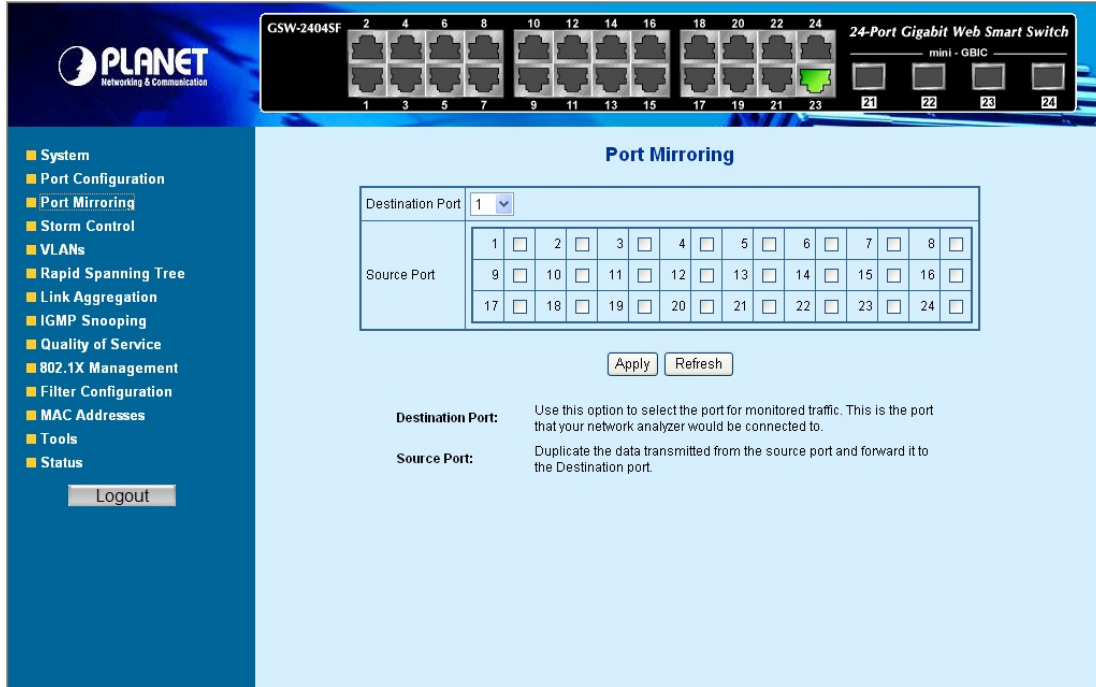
PLANET
Networking & Communication

GSW-2404SF
2 4 6 8 10 12 14 16 18 20 22 24
1 3 5 7 9 11 13 15 17 19 21 23
24-Port Gigabit Web Smart Switch
mini - GBIC
21 22 23 24

System
Port Configuration
Port Mirroring
Storm Control
VLANs
Rapid Spanning Tree
Link Aggregation
IGMP Snooping
Quality of Service
802.1X Management
Filter Configuration
MAC Addresses
Tools
Status
Logout

Port Mirroring

| Destination Port | 1 |
|---|---|
| Source Port | 1 2 3 4 5 6 7 8 <br> 9 10 11 12 13 14 15 16 <br> 17 18 19 20 21 22 23 24 |

Apply Refresh

Destination Port: Use this option to select the port for monitored traffic. This is the port that your network analyzer would be connected to.

Source Port: Duplicate the data transmitted from the source port and forward it to the Destination port.